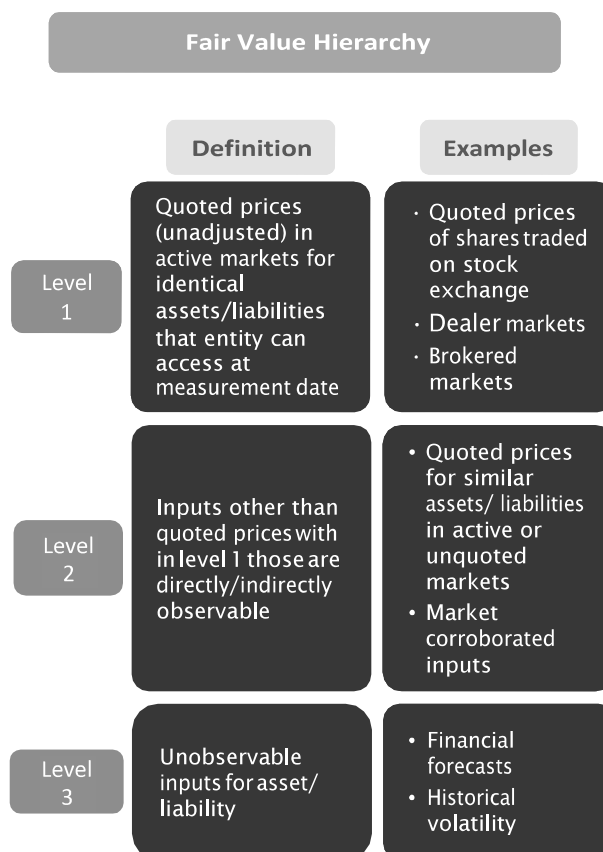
Fair Value Hierarchy

Definition

Examples

Level 1

Quoted prices (unadjusted) in active markets for identical assets/liabilities that entity can access at measurement date

• Quoted prices of shares traded on stock exchange
• Dealer markets
• Brokered markets

Level 2

Inputs other than quoted prices with in level 1 those are directly/indirectly observable

• Quoted prices for similar assets/ liabilities in active or unquoted markets
• Market corroborated inputs

Level 3

Unobservable inputs for asset/ liability

• Financial forecasts
• Historical volatility